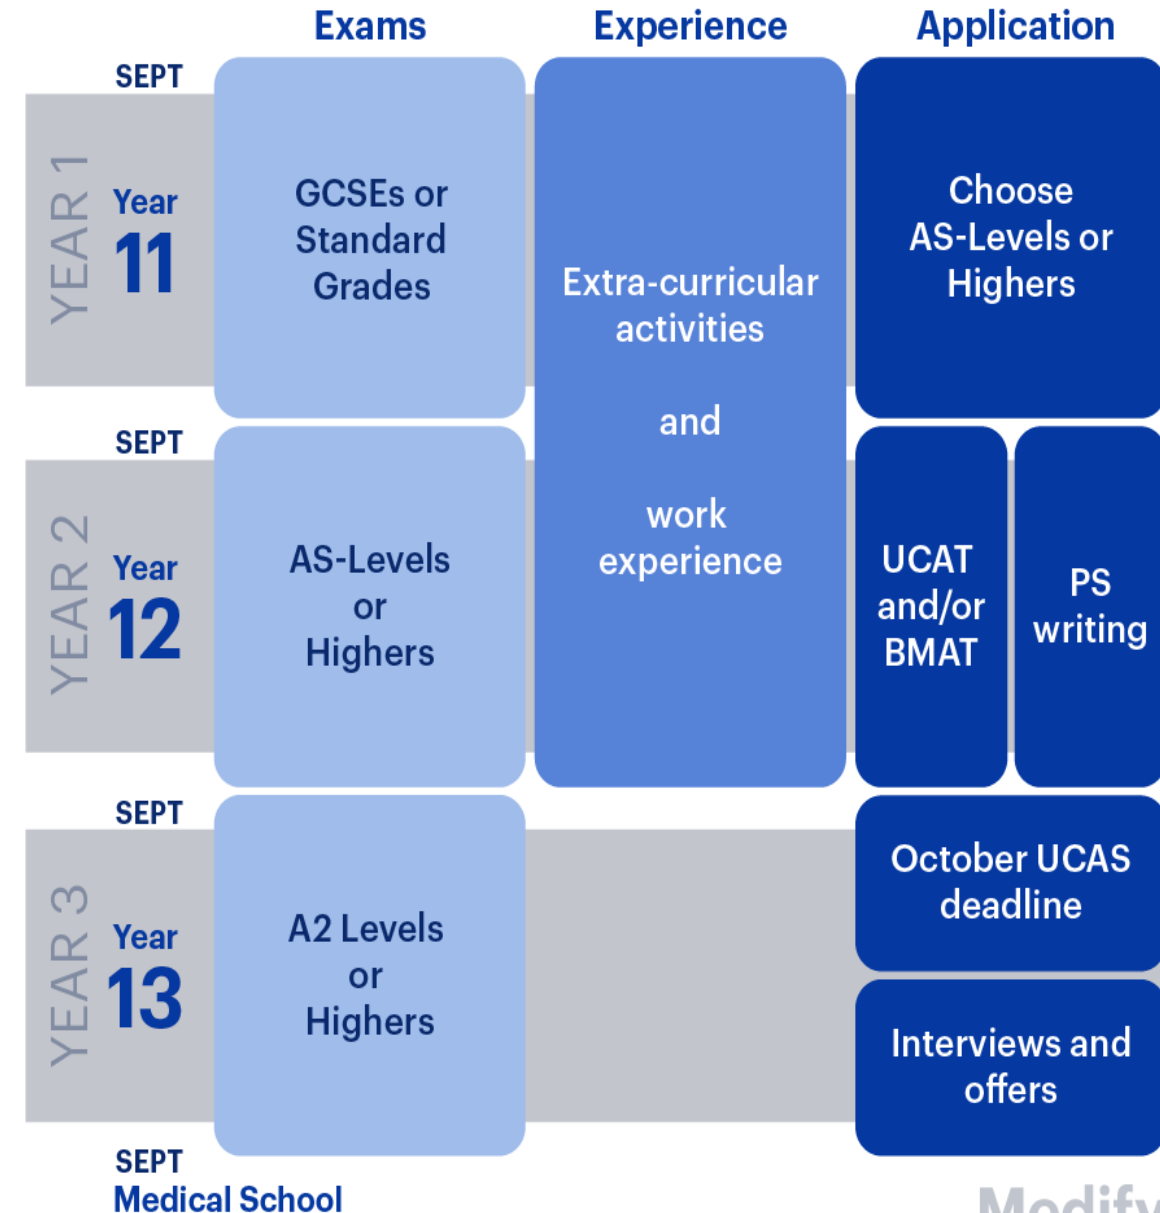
Exams | Experience | Application

SEPT

YEAR 1
Year
11

GCSEs or Standard Grades

Extra-curricular activities

and

work experience

Choose AS-Levels or Highers

SEPT

YEAR 2
Year
12

AS-Levels or Highers

UCAT and/or BMAT

PS writing

SEPT

YEAR 3
Year
13

A2 Levels or Highers

October UCAS deadline

Interviews and offers

SEPT
Medical School

Modify